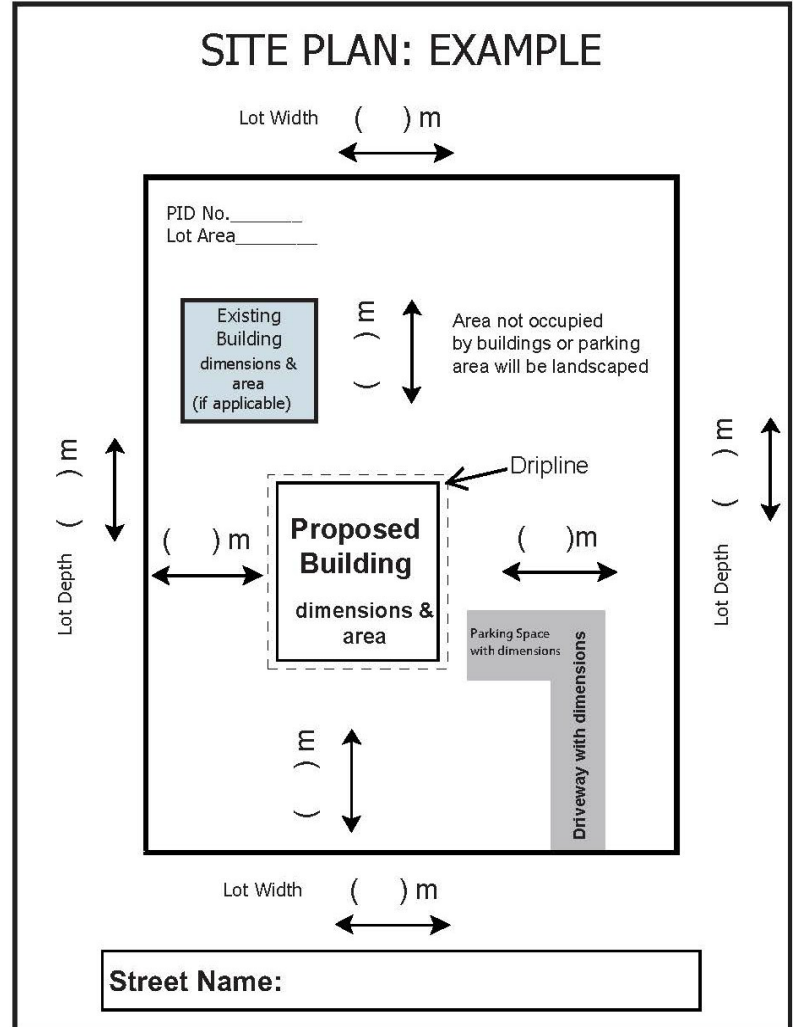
SITE PLAN: EXAMPLE

Lot Width ( ) m

PID No.\_\_\_\_\_\_\_
Lot Area\_\_\_\_\_\_\_\_

Existing Building dimensions & area (if applicable)

( ) m

Area not occupied by buildings or parking area will be landscaped

Lot Depth ( ) m

Dripline

( ) m

Proposed Building

dimensions & area

( )m

Lot Depth ( ) m

Parking Space with dimensions

Driveway with dimensions

( ) m

Lot Width ( ) m

Street Name: